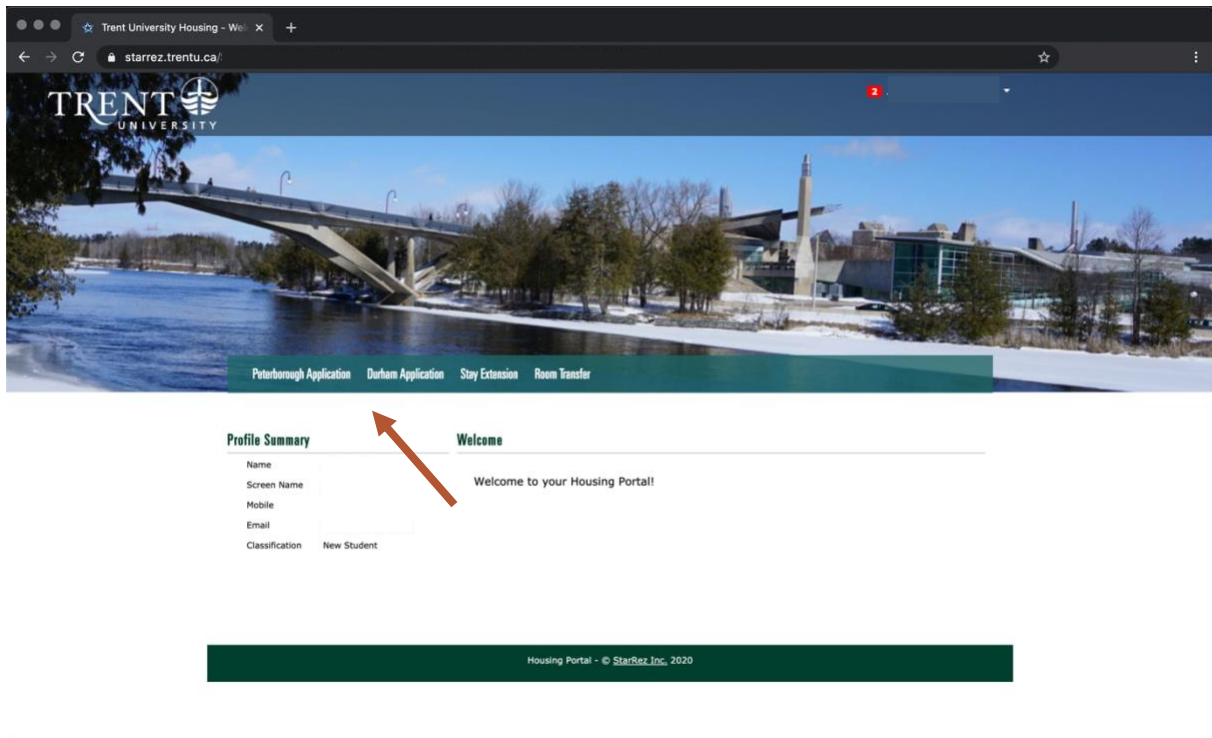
Trent University Housing - Wel ×

starrez.trentu.ca/

TRENT UNIVERSITY

2

Peterborough Application Durham Application Stay Extension Room Transfer

Profile Summary

Name
Screen Name
Mobile
Email
Classification New Student

Welcome

Welcome to your Housing Portal!

Housing Portal - © StarRez Inc. 2020